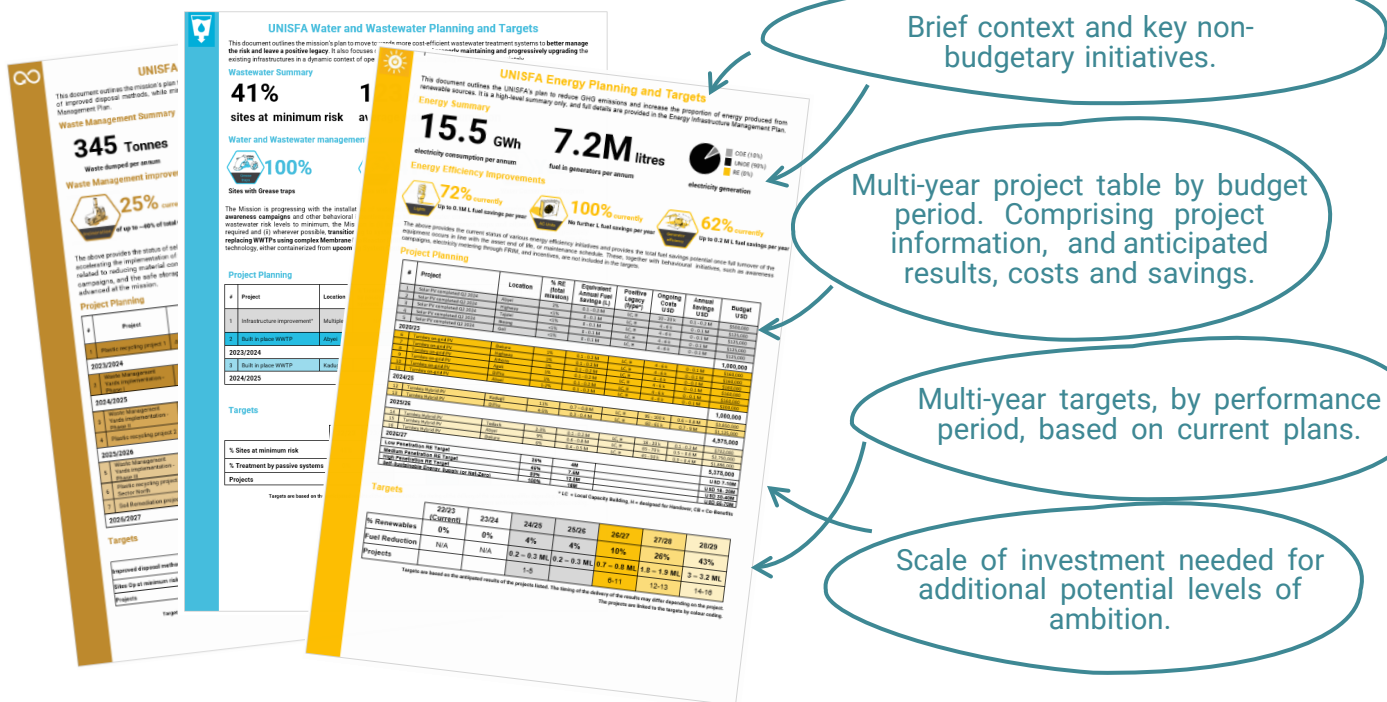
UNISFA

This document outlines the mission's plan of improved disposal methods, while m Management Plan.

Waste Management Summary

345 Tonnes

Waste dumped per annum

Waste Management improve

25% of up to ~40% of total

The above provides the status of accelerating the implementation of related to reducing material con campaigns, and the safe storag advanced at the mission.

Project Planning

| # | Project |
|---|---|
| 1 | Plastic recycling project 1 |
| 2023/2024 | |
| | Waste Management Yards implementation - Phase 1 |
| 2024/2025 | |
| | Waste Management Yards implementation - Phase 2 |
| 4 | Plastic recycling project 2 |
| 2025/2026 | |
| | Waste Management Yards implementation - Phase 3 |
| 6 | Plastic recycling project Sector North |
| 7 | Soil Remediation project |
| 2026/2027 | |

Targets

Improved disposal metho

Sites Op at minimum risk

Projects

UNISFA Water and Wastewater Planning and Targets

This document outlines the mission's plan to move to more cost-efficient wastewater treatment systems to better manage the risk and leave a positive legacy. It also focuses on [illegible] maintaining and progressively upgrading the existing infrastructures in a dynamic context of ope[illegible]

Wastewater Summary

41% sites at minimum risk

1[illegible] av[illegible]

Water and Wastewater managem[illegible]

100% Sites with Grease traps

The Mission is progressing with the installat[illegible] awareness campaigns and other behavioral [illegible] wastewater risk levels to minimum, the Mis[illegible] required and (ii) wherever possible, transitio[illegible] replacing WWTPs using complex Membrane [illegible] technology, either containerized from upcom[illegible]

Project Planning

| # | Project | Location |
|---|---|---|
| 1 | Infrastructure improvement* | Multiple |
| 2 | Built in place WWTP | Abyei |
| 2023/2024 | | |
| 3 | Built in place WWTP | Kadu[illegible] |
| 2024/2025 | | |

Targets

% Sites at minimum risk

% Treatment by passive systems

Projects

Targets are based on th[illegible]

UNISFA Energy Planning and Targets

This document outlines the UNISFA's plan to reduce GHG emissions and increase the proportion of energy produced from renewable sources. It is a high-level summary only, and full details are provided in the Energy Infrastructure Management Plan.

Energy Summary

15.5 GWh electricity consumption per annum

7.2M litres fuel in generators per annum

COE (10%)
UNOE (90%)
RE (0%)

electricity generation

Energy Efficiency Improvements

72% currently Up to 0.1M L fuel savings per year

100% currently No further L fuel savings per year

62% currently Up to 0.2 M L fuel savings per year

The above provides the current status of various energy efficiency initiatives and provides the total fuel savings potential once full turnover of the equipment occurs in line with the asset end of life, or maintenance schedule. These, together with behavioural initiatives, such as awareness campaigns, electricity metering through FRM, and incentives, are not included in the targets.

Project Planning

| # | Project | Location | % RE (total mission) | Equivalent Annual Fuel Savings (L) | Positive Legacy (type*) | Ongoing Costs USD | Annual Savings USD | Budget USD |
|---|---|---|---|---|---|---|---|---|
| 2020/23 | | | | | | | | 1,080,000 |
| 2024/25 | | | | | | | | 1,080,000 |
| 2025/26 | | | | | | | | 4,575,000 |
| 2026/27 | | | | | | | | 5,375,000 |

| Low Penetration RE Target | 26% | 4M | | USD 7.19M |
|---|---|---|---|---|
| Medium Penetration RE Target | 45% | 7.8M | | USD 18 - 20M |
| High Penetration RE Target | 69% | 12.8M | | USD 32 - 40M |
| Self-Sustainable Energy Supply (or Net-Zero) | 100% | 16M | | USD 45 - 50M |

* LC = Local Capacity Building, H = designed for Handover, CB = Co-Benefits

Targets

| | 22/23 (Current) | 23/24 | 24/25 | 25/26 | 26/27 | 27/28 | 28/29 |
|---|---|---|---|---|---|---|---|
| % Renewables | 0% | 0% | 4% | 4% | 10% | 26% | 43% |
| Fuel Reduction | N/A | N/A | 0.2 – 0.3 ML | 0.2 – 0.3 ML | 0.7 – 0.8 ML | 1.8 – 1.9 ML | 3 – 3.2 ML |
| Projects | | | 1-5 | | 6-11 | 12-13 | 14-16 |

Targets are based on the anticipated results of the projects listed. The timing of the delivery of the results may differ depending on the project. The projects are linked to the targets by colour coding.

Brief context and key non-budgetary initiatives.

Multi-year project table by budget period. Comprising project information, and anticipated results, costs and savings.

Multi-year targets, by performance period, based on current plans.

Scale of investment needed for additional potential levels of ambition.